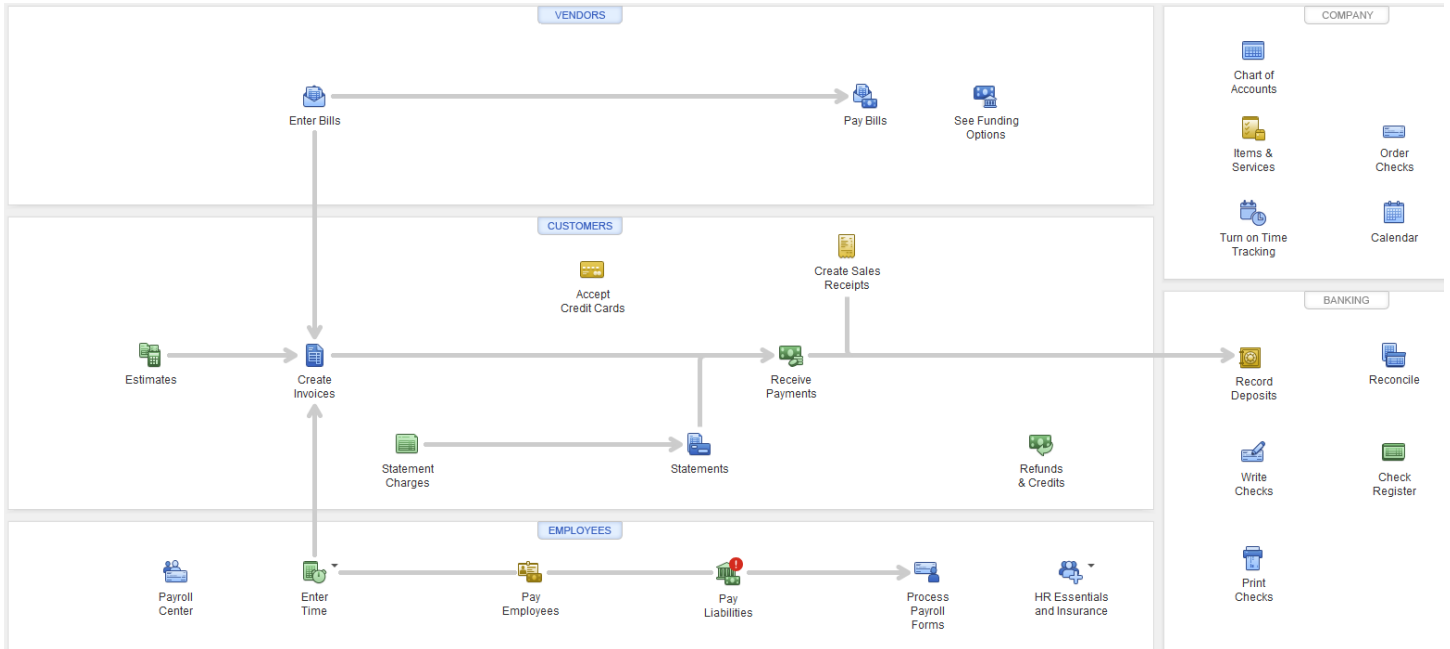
VENDORS

Enter Bills

Pay Bills

See Funding Options

CUSTOMERS

Accept Credit Cards

Create Sales Receipts

Estimates

Create Invoices

Receive Payments

Statement Charges

Statements

Refunds & Credits

EMPLOYEES

Payroll Center

Enter Time

Pay Employees

Pay Liabilities

Process Payroll Forms

HR Essentials and Insurance

COMPANY

Chart of Accounts

Items & Services

Order Checks

Turn on Time Tracking

Calendar

BANKING

Record Deposits

Reconcile

Write Checks

Check Register

Print Checks